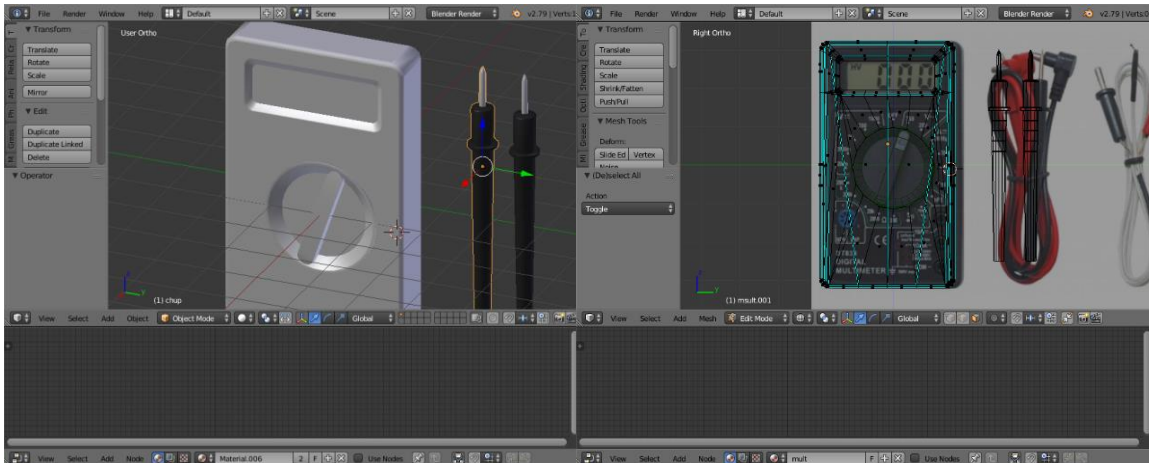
File Render Window Help Default Scene Blender Render v2.79 | Verts:1

▼ Transform
Translate
Rotate
Scale
Mirror
▼ Edit
Duplicate
Duplicate Linked
Delete
▼ Operator

User Ortho

(1) chup

View Select Add Object Object Mode Global

View Select Add Node Material.006 2 F Use Nodes

File Render Window Help Default Scene Blender Render v2.79 | Verts:0

▼ Transform
Translate
Rotate
Scale
Shrink/Fatten
Push/Pull
▼ Mesh Tools
Deform:
Slide Ed Vertex
Noise
▼ (De)select All
Action
Toggle

Right Ortho

DIGITAL MULTIMETER

(1) msult.001

View Select Add Mesh Edit Mode Global

View Select Add Node mult F Use Nodes